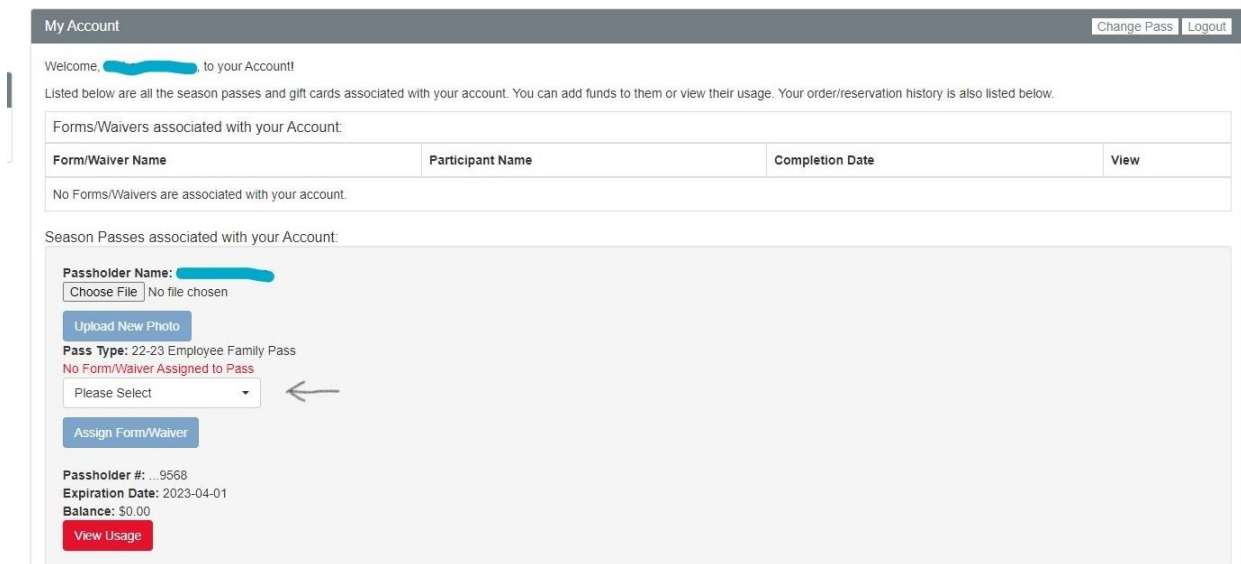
My Account

Change Pass Logout

Welcome, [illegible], to your Account!

Listed below are all the season passes and gift cards associated with your account. You can add funds to them or view their usage. Your order/reservation history is also listed below.

Forms/Waivers associated with your Account:

| Form/Waiver Name | Participant Name | Completion Date | View |
|---|---|---|---|
| No Forms/Waivers are associated with your account. | | | |

Season Passes associated with your Account:

Passholder Name: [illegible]

Choose File No file chosen

Upload New Photo

Pass Type: 22-23 Employee Family Pass

No Form/Waiver Assigned to Pass

Please Select

Assign Form/Waiver

Passholder #: ...9568

Expiration Date: 2023-04-01

Balance: $0.00

View Usage